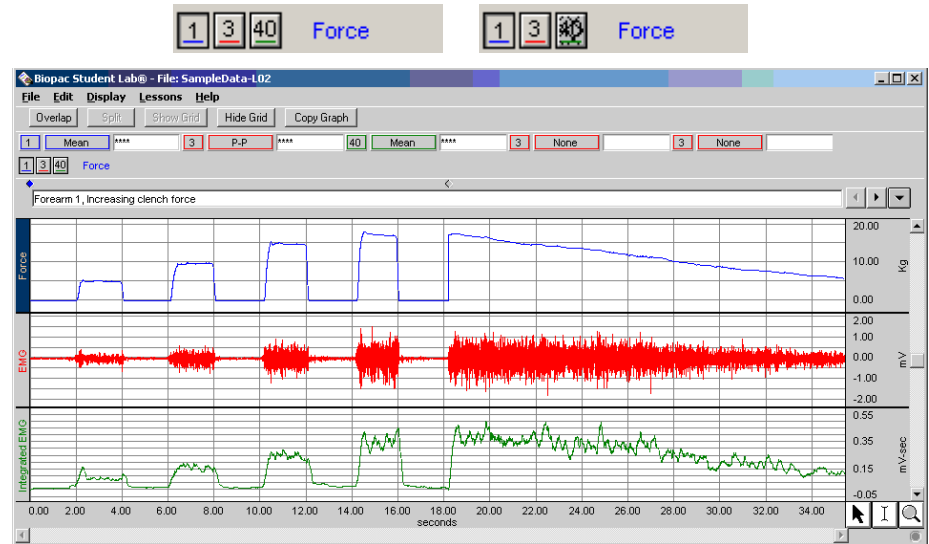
1 3 40 Force

1 3 40 Force

Biopac Student Lab® - File: SampleData-L02

File Edit Display Lessons Help

Overlap Split Show Grid Hide Grid Copy Graph

1 Mean **** 3 P-P **** 40 Mean **** 3 None 3 None

1 3 40 Force

Forearm 1, Increasing clench force

Force

20.00
10.00 Kg
0.00

EMG

2.00
1.00
0.00 mV
-1.00
-2.00

Integrated EMG

0.55
0.35
0.15 mV-sec
-0.05

0.00 2.00 4.00 6.00 8.00 10.00 12.00 14.00 16.00 18.00 20.00 22.00 24.00 26.00 28.00 30.00 32.00 34.00
seconds